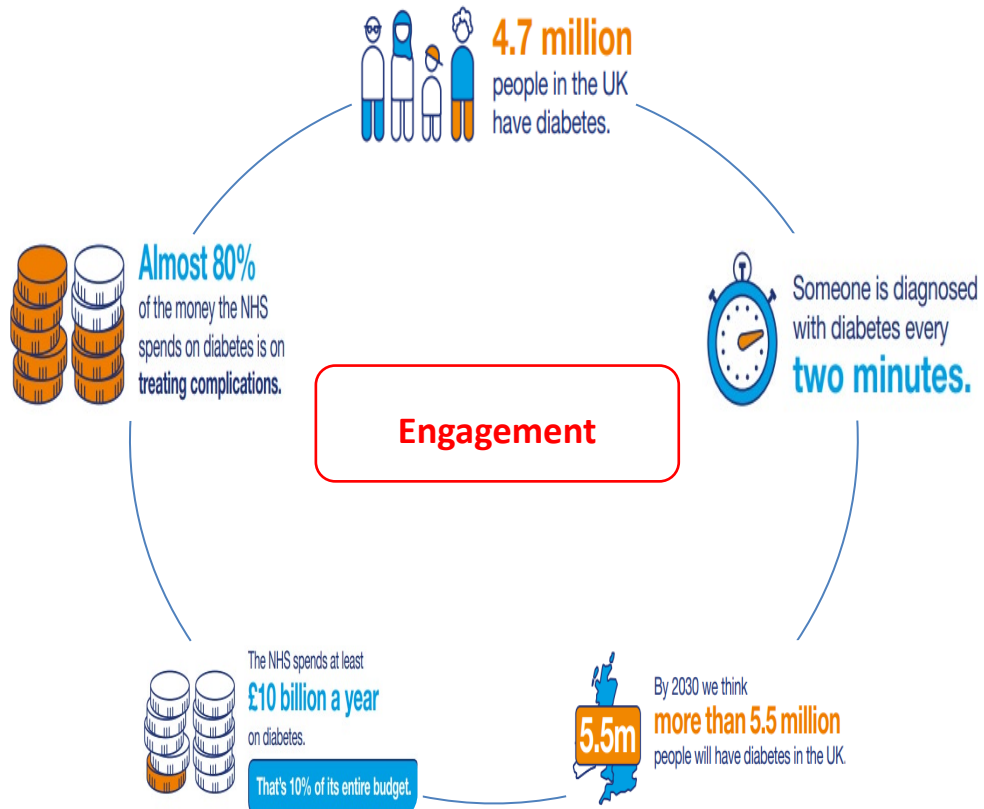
4.7 million
people in the UK have diabetes.

Someone is diagnosed with diabetes every
two minutes.

By 2030 we think
more than 5.5 million
people will have diabetes in the UK.

5.5m

The NHS spends at least
£10 billion a year
on diabetes.

That's 10% of its entire budget.

Almost 80%
of the money the NHS spends on diabetes is on treating complications.

Engagement